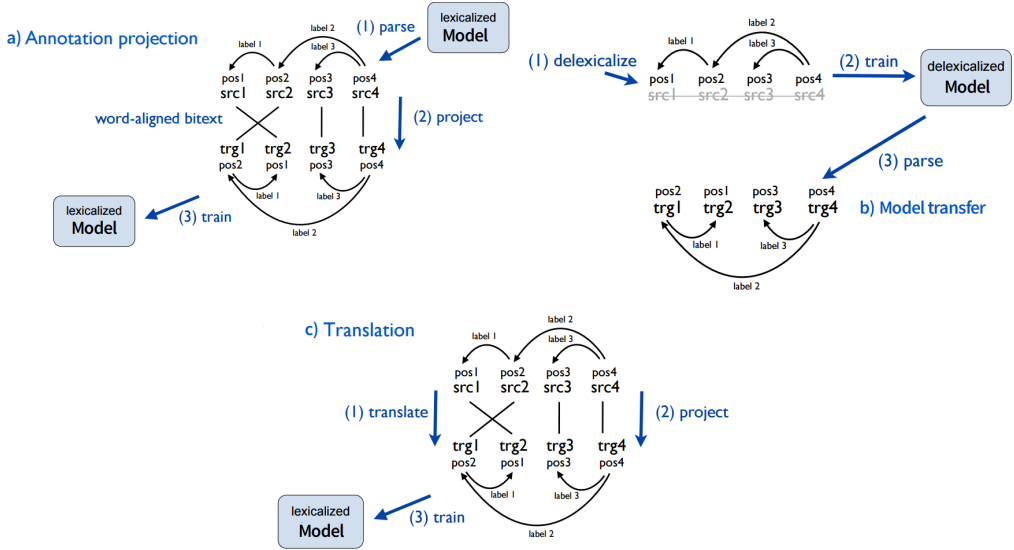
a) Annotation projection

label 2
label 1
label 3
(1) parse
lexicalized Model
pos1 pos2 pos3 pos4
src1 src2 src3 src4
word-aligned bitext
(2) project
trg1 trg2 trg3 trg4
pos2 pos1 pos3 pos4
label 1
label 3
label 2
lexicalized Model
(3) train

(1) delexicalize
label 2
label 1
label 3
pos1 pos2 pos3 pos4
src1 src2 src3 src4
(2) train
delexicalized Model
(3) parse
pos2 pos1 pos3 pos4
trg1 trg2 trg3 trg4
b) Model transfer
label 1
label 3
label 2

c) Translation
label 2
label 1
label 3
pos1 pos2 pos3 pos4
src1 src2 src3 src4
(1) translate
(2) project
trg1 trg2 trg3 trg4
pos2 pos1 pos3 pos4
label 1
label 3
lexicalized Model
(3) train
label 2